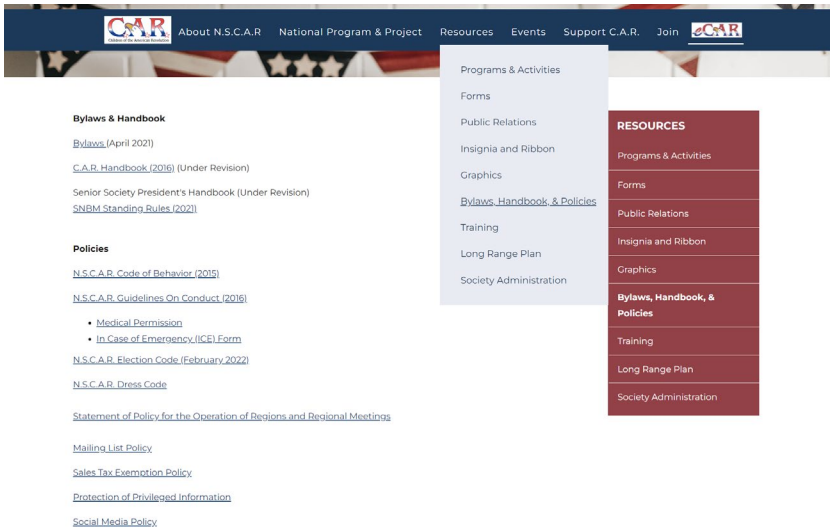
C.A.R. Children of the American Revolution

About N.S.C.A.R   National Program & Project   Resources   Events   Support C.A.R.   Join   eCAR

Programs & Activities
Forms
Public Relations
Insignia and Ribbon
Graphics
Bylaws, Handbook, & Policies
Training
Long Range Plan
Society Administration

Bylaws & Handbook

Bylaws (April 2021)

C.A.R. Handbook (2016) (Under Revision)

Senior Society President's Handbook (Under Revision)
SNBM Standing Rules (2021)

Policies

N.S.C.A.R. Code of Behavior (2015)

N.S.C.A.R. Guidelines On Conduct (2016)

• Medical Permission
• In Case of Emergency (ICE) Form

N.S.C.A.R. Election Code (February 2022)

N.S.C.A.R. Dress Code

Statement of Policy for the Operation of Regions and Regional Meetings

Mailing List Policy

Sales Tax Exemption Policy

Protection of Privileged Information

Social Media Policy

RESOURCES
Programs & Activities
Forms
Public Relations
Insignia and Ribbon
Graphics
Bylaws, Handbook, & Policies
Training
Long Range Plan
Society Administration